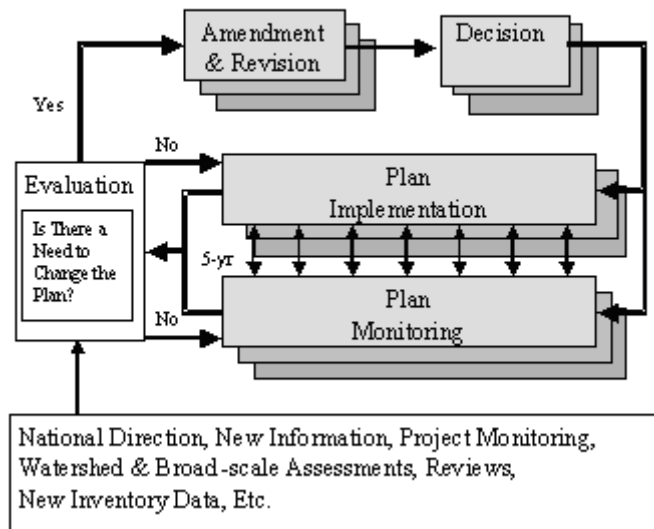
Amendment & Revision

Decision

Yes

No

Evaluation

Is There a Need to Change the Plan?

Plan Implementation

5-yr

No

Plan Monitoring

National Direction, New Information, Project Monitoring, Watershed & Broad-scale Assessments, Reviews, New Inventory Data, Etc.